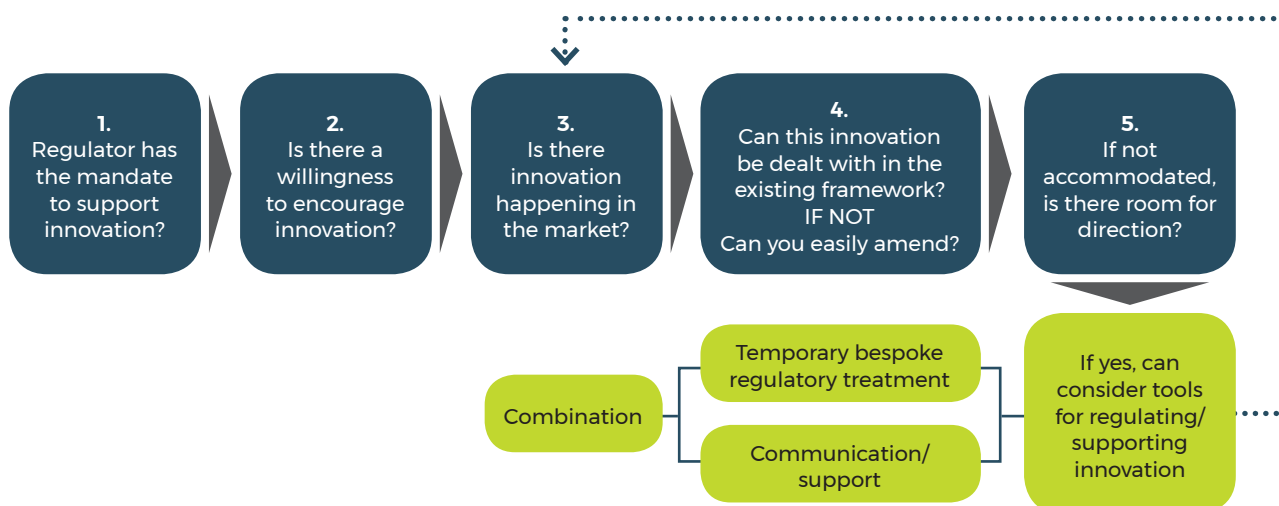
1.
Regulator has the mandate to support innovation?

2.
Is there a willingness to encourage innovation?

3.
Is there innovation happening in the market?

4.
Can this innovation be dealt with in the existing framework?
IF NOT
Can you easily amend?

5.
If not accommodated, is there room for direction?

If yes, can consider tools for regulating/ supporting innovation

Temporary bespoke regulatory treatment

Communication/ support

Combination